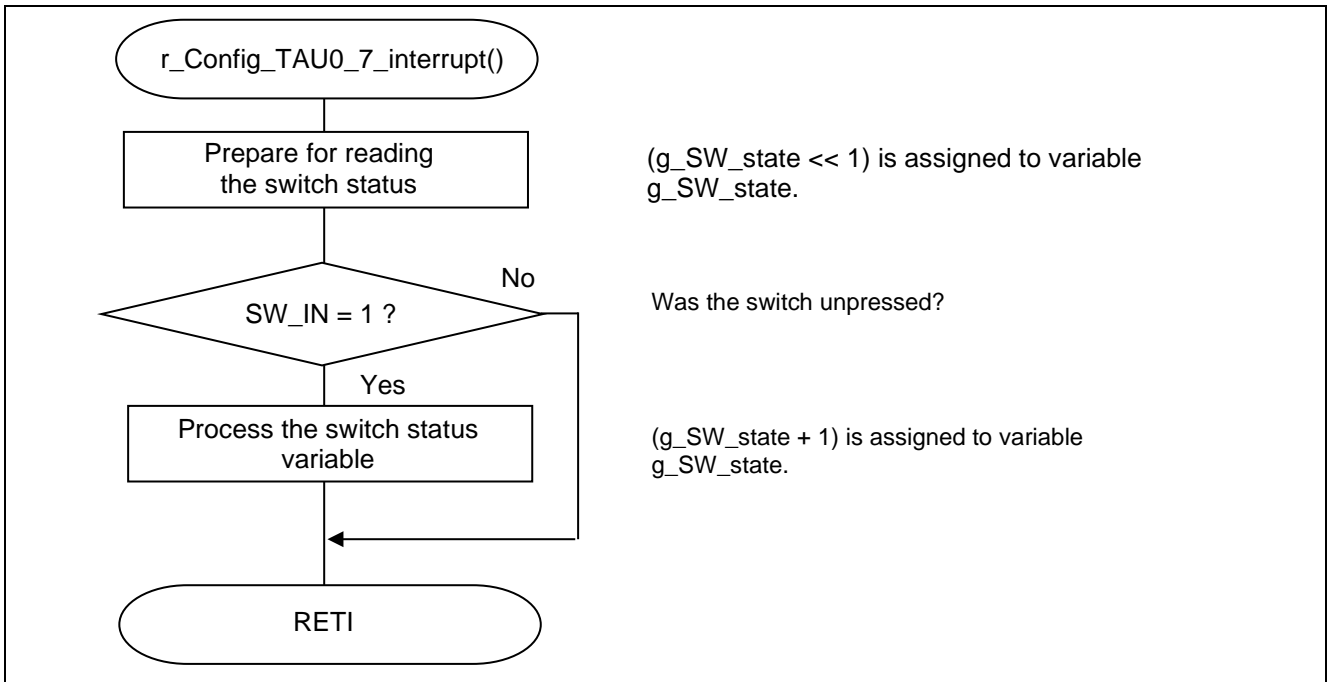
r_Config_TAU0_7_interrupt()

Prepare for reading the switch status

(g_SW_state << 1) is assigned to variable g_SW_state.

SW_IN = 1 ?

No

Was the switch unpressed?

Yes

Process the switch status variable

(g_SW_state + 1) is assigned to variable g_SW_state.

RETI